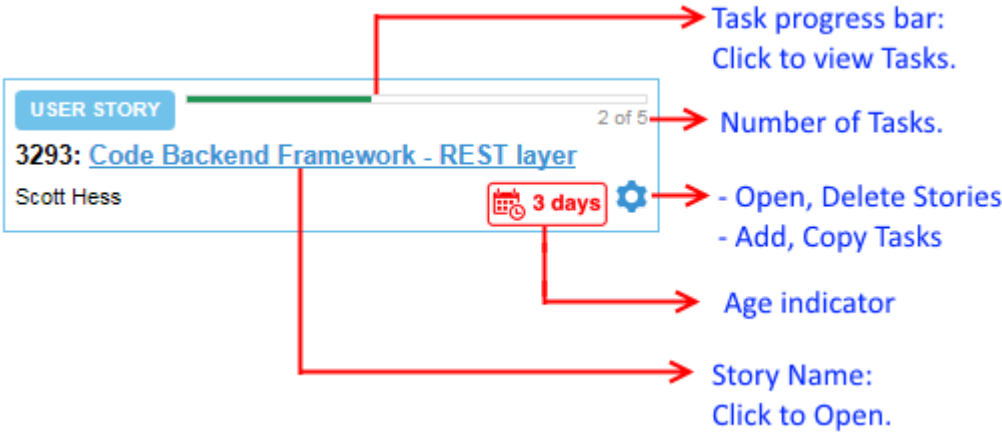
USER STORY

2 of 5

3293: Code Backend Framework - REST layer

Scott Hess

3 days

Task progress bar:
Click to view Tasks.

Number of Tasks.

- Open, Delete Stories
- Add, Copy Tasks

Age indicator

Story Name:
Click to Open.